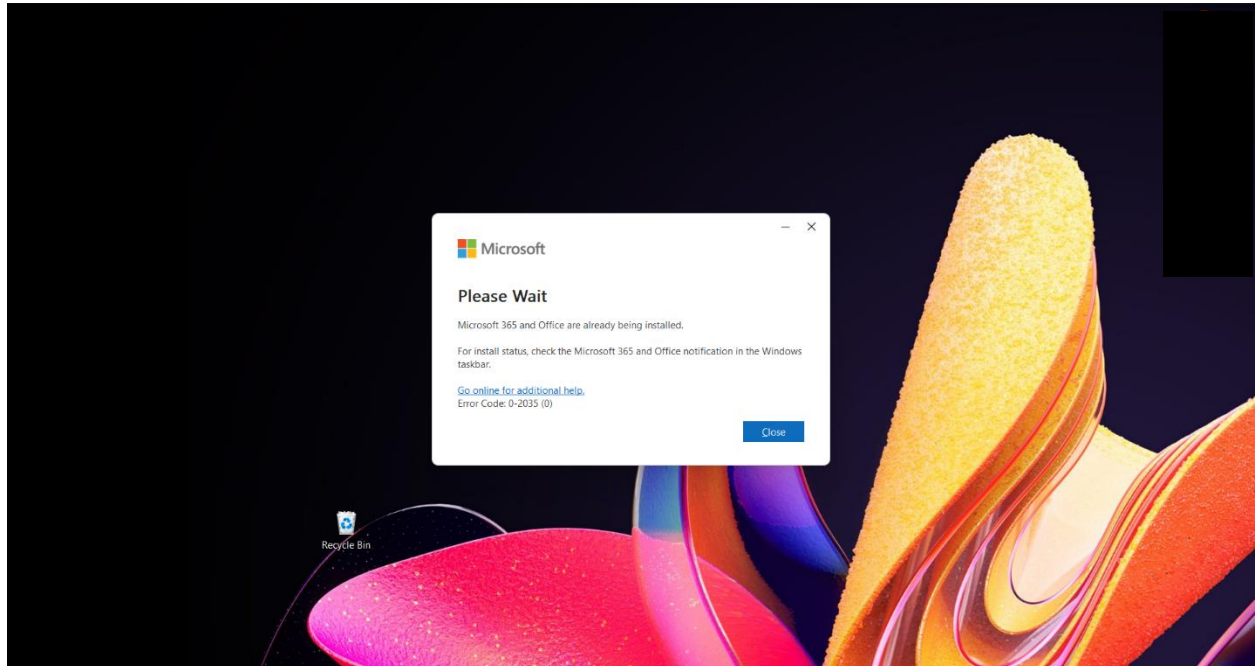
Microsoft

Please Wait

Microsoft 365 and Office are already being installed.

For install status, check the Microsoft 365 and Office notification in the Windows taskbar.

Go online for additional help.
Error Code: 0-2035 (0)

Close

Recycle Bin